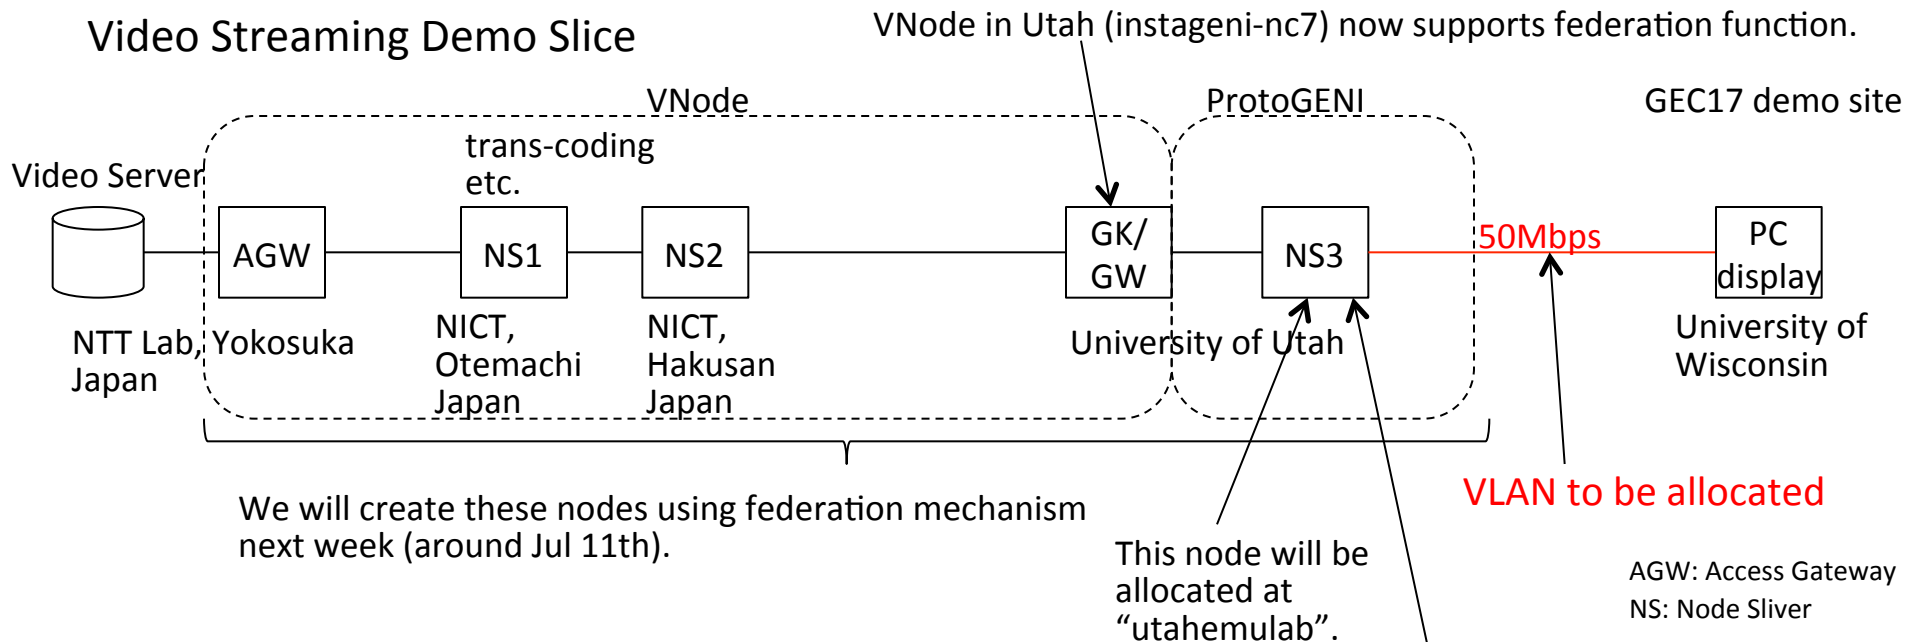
Video Streaming Demo Slice

VNode in Utah (instageni-nc7) now supports federation function.

VNode

ProtoGENI

GEC17 demo site

trans-coding etc.

Video Server

AGW

NS1

NS2

GK/ GW

NS3

50Mbps

PC display

NTT Lab, Yokosuka Japan

NICT, Otemachi Japan

NICT, Hakusan Japan

University of Utah

University of Wisconsin

VLAN to be allocated

We will create these nodes using federation mechanism next week (around Jul 11th).

This node will be allocated at “utahemulab”.

AGW: Access Gateway
NS: Node Sliver